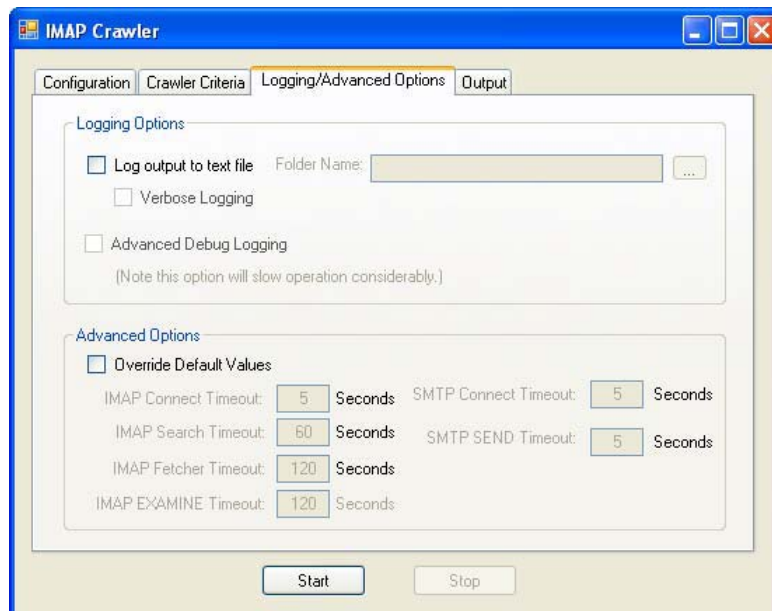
IMAP Crawler

Configuration | Crawler Criteria | Logging/Advanced Options | Output

Logging Options

Log output to text file Folder Name: ...

Verbose Logging

Advanced Debug Logging

(Note this option will slow operation considerably.)

Advanced Options

Override Default Values

IMAP Connect Timeout: 5 Seconds

IMAP Search Timeout: 60 Seconds

IMAP Fetcher Timeout: 120 Seconds

IMAP EXAMINE Timeout: 120 Seconds

SMTP Connect Timeout: 5 Seconds

SMTP SEND Timeout: 5 Seconds

Start Stop